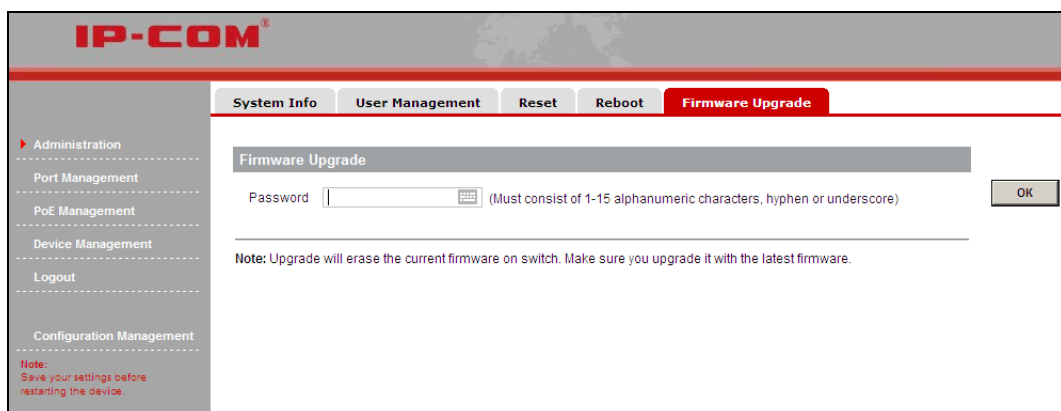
IP-COM®

System Info
User Management
Reset
Reboot
Firmware Upgrade

Administration
Port Management
PoE Management
Device Management
Logout

Configuration Management

Note:
Save your settings before restarting the device.

Firmware Upgrade

Password (Must consist of 1-15 alphanumeric characters, hyphen or underscore)

OK

Note: Upgrade will erase the current firmware on switch. Make sure you upgrade it with the latest firmware.